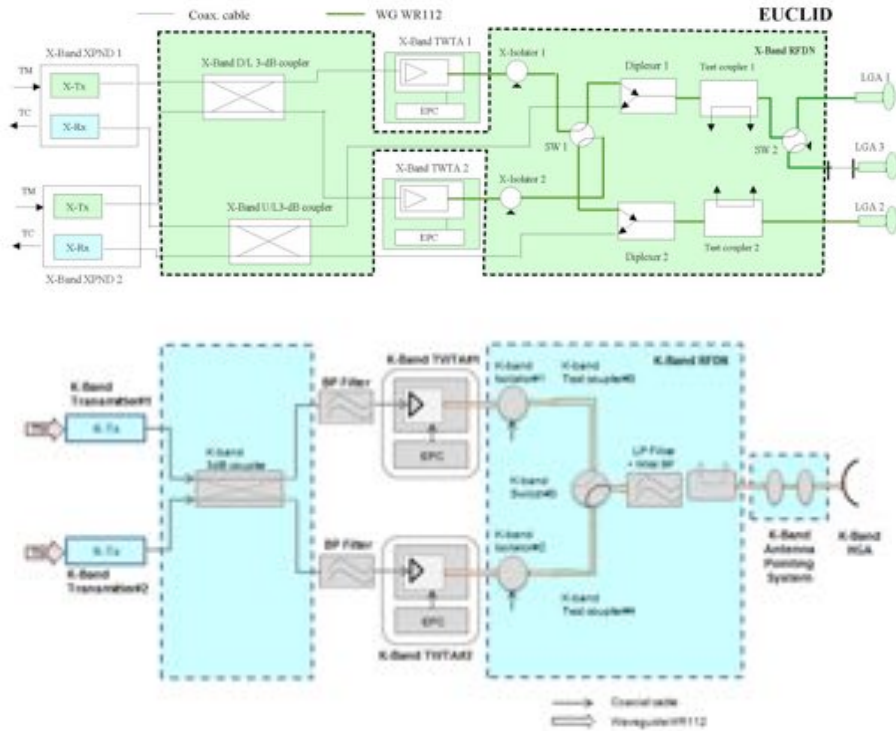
Coax. cable
WG WR112
EUCLID

X-Band XPND 1
TM
X-Tx
TC
X-Rx
X-Band D/L 3-dB coupler
X-Band TWTA 1
EPC
X-Isolator 1
Diplexer 1
Test coupler 1
X-Band RFDN
LGA 1
SW 1
SW 2
LGA 3
X-Band TWTA 2
EPC
X-Isolator 2
LGA 2
TM
X-Tx
TC
X-Rx
X-Band U/L3-dB coupler
Test coupler 2
Diplexer 2
X-Band XPND 2

K-Band Transmitter#1
K-Tx
K-band 3dB coupler
BP Filter
K-Band TWTA#1
EPC
K-band Isolator#1
K-band Test coupler#1
K-Band RFDN
K-band Switch#1
LP Filter + Wide BP
K-band Isolator#2
K-band Test coupler#2
K-Tx
K-Band Transmitter#2
BP Filter
EPC
K-Band TWTA#2
K-Band Antenna Pointing System
K-Band HGA
Coaxial cable
Waveguide WR112